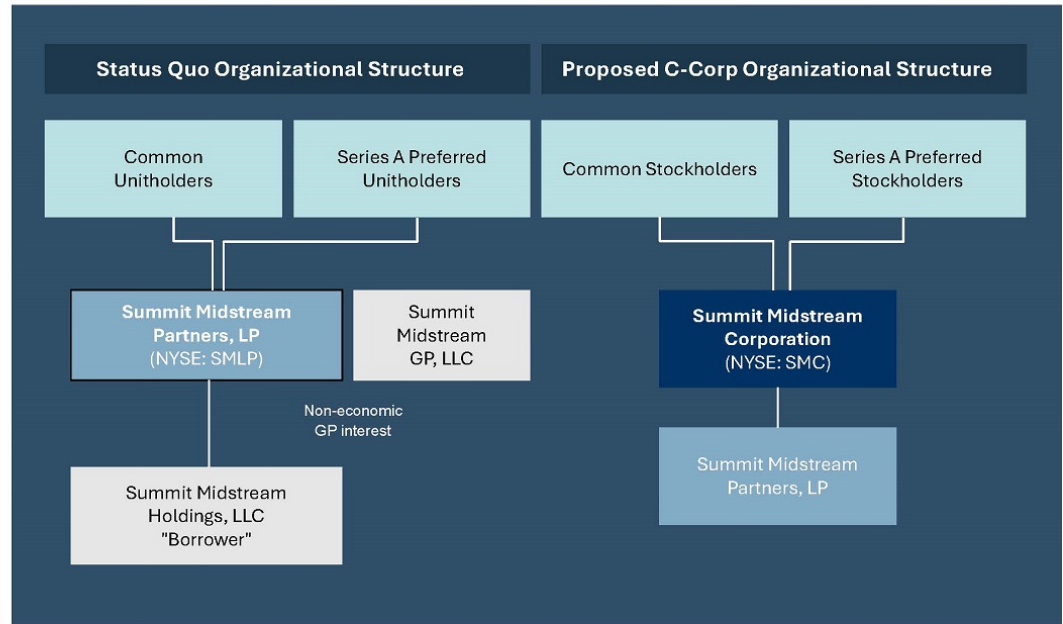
Status Quo Organizational Structure

Common Unitholders

Series A Preferred Unitholders

Summit Midstream Partners, LP (NYSE: SMLP)

Summit Midstream GP, LLC

Non-economic GP interest

Summit Midstream Holdings, LLC "Borrower"

Proposed C-Corp Organizational Structure

Common Stockholders

Series A Preferred Stockholders

Summit Midstream Corporation (NYSE: SMC)

Summit Midstream Partners, LP